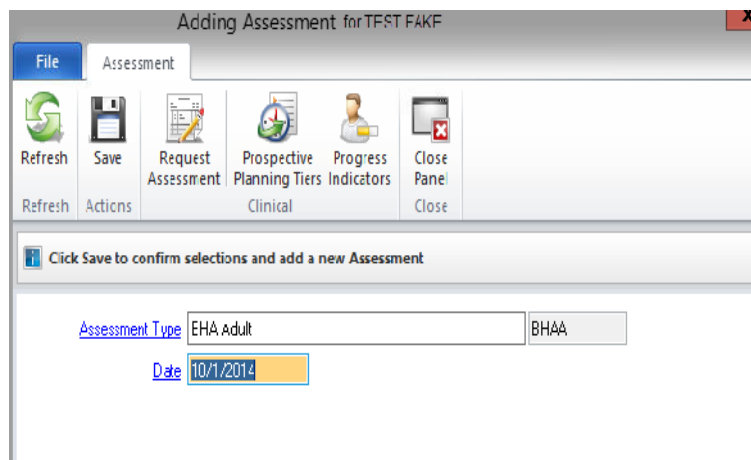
Adding Assessment for TEST FAKE

File
Assessment

Refresh
Save
Request Assessment
Prospective Planning Tiers
Progress Indicators
Close Panel

Refresh
Actions
Clinical
Close

Click Save to confirm selections and add a new Assessment

Assessment Type EHA Adult BHAA

Date 10/1/2014